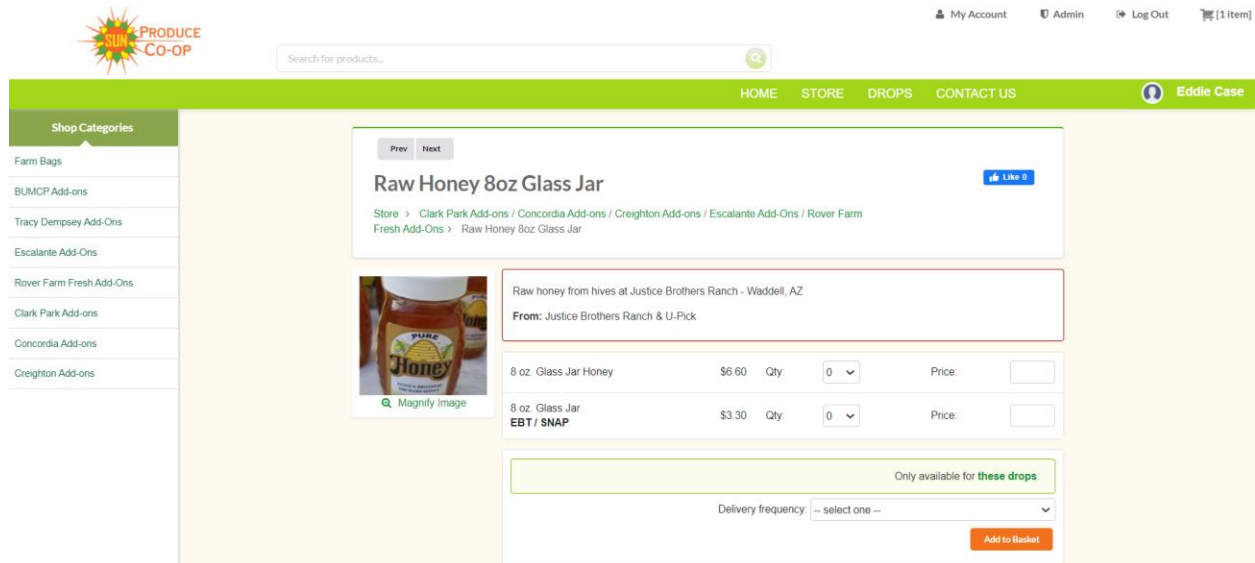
SUN PRODUCE CO-OP

My Account Admin Log Out [1 item]

Search for products...

HOME STORE DROPS CONTACT US

Eddie Case

Shop Categories

Farm Bags

BUMCP Add-ons

Tracy Dempsey Add-Ons

Escalante Add-Ons

Rover Farm Fresh Add-Ons

Clark Park Add-ons

Concordia Add-ons

Creighton Add-ons

Prev Next

Raw Honey 8oz Glass Jar

Like 0

Store > Clark Park Add-ons / Concordia Add-ons / Creighton Add-ons / Escalante Add-Ons / Rover Farm Fresh Add-Ons > Raw Honey 8oz Glass Jar

PURE Honey

Magnify Image

Raw honey from hives at Justice Brothers Ranch - Waddell, AZ

From: Justice Brothers Ranch & U-Pick

| 8 oz. Glass Jar Honey | \$6.60 | Qty: | 0 | Price: | |
|---|---|---|---|---|---|
| 8 oz. Glass Jar EBT / SNAP | \$3.30 | Qty: | 0 | Price: | |

Only available for these drops.

Delivery frequency: -- select one --

Add to Basket